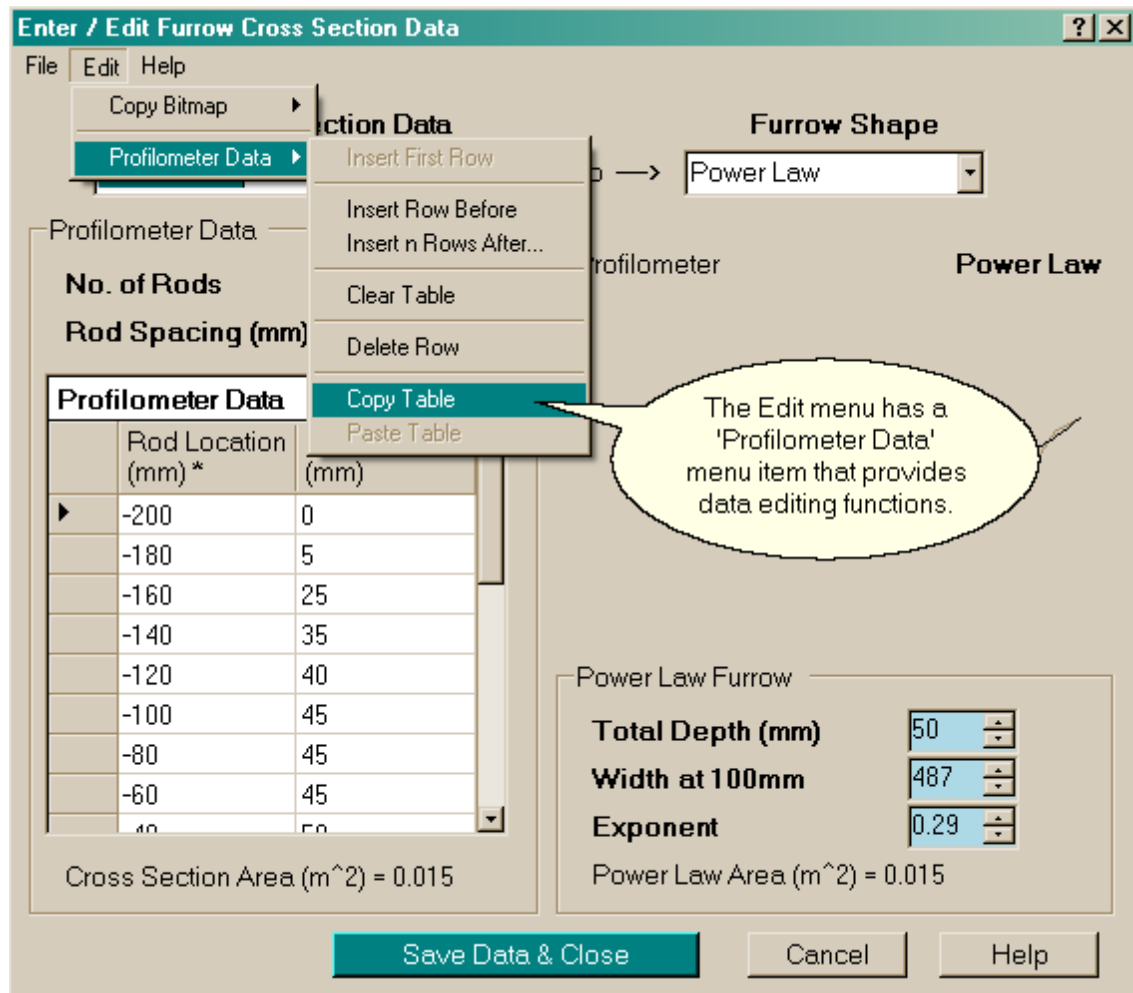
Enter / Edit Furrow Cross Section Data

? X

File Edit Help

Copy Bitmap ▸

Profilometer Data ▸

Insert First Row

Insert Row Before

Insert n Rows After...

Clear Table

Delete Row

Copy Table

Paste Table

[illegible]ction Data

Furrow Shape

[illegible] ⟶ Power Law

Profilometer Data

No. of Rods

Rod Spacing (mm)

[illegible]rofilometer

Power Law

Profilometer Data

| | Rod Location (mm) * | (mm) |
|---|---|---|
| ▸ | -200 | 0 |
| | -180 | 5 |
| | -160 | 25 |
| | -140 | 35 |
| | -120 | 40 |
| | -100 | 45 |
| | -80 | 45 |
| | -60 | 45 |
| | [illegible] | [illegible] |

The Edit menu has a 'Profilometer Data' menu item that provides data editing functions.

Cross Section Area (m^2) = 0.015

Power Law Furrow

Total Depth (mm) 50

Width at 100mm 487

Exponent 0.29

Power Law Area (m^2) = 0.015

Save Data & Close

Cancel

Help